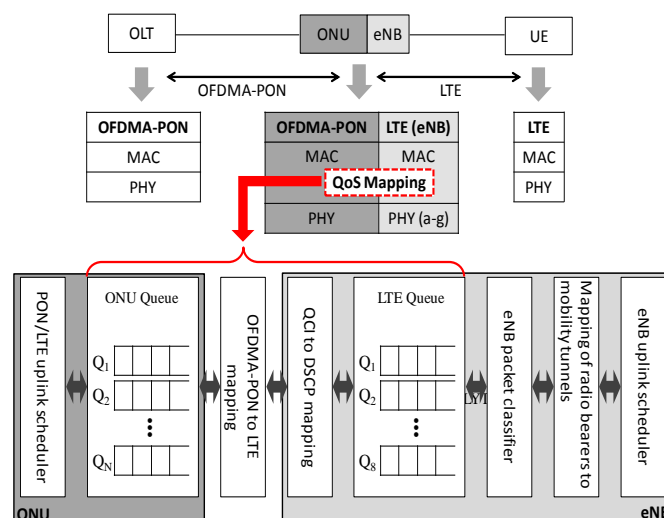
OLT

ONU

eNB

UE

OFDMA-PON

LTE

| OFDMA-PON |
|---|
| MAC |
| PHY |

| OFDMA-PON | LTE (eNB) |
|---|---|
| MAC | MAC |
| QoS Mapping | |
| PHY | PHY (a-g) |

| LTE |
|---|
| MAC |
| PHY |

PON/LTE uplink scheduler

ONU Queue

$Q_1$

$Q_2$

$Q_N$

OFDMA-PON to LTE mapping

QCI to DSCP mapping

LTE Queue

$Q_1$

$Q_2$

$Q_8$

eNB packet classifier

Mapping of radio bearers to mobility tunnels

eNB uplink scheduler

ONU

eNB